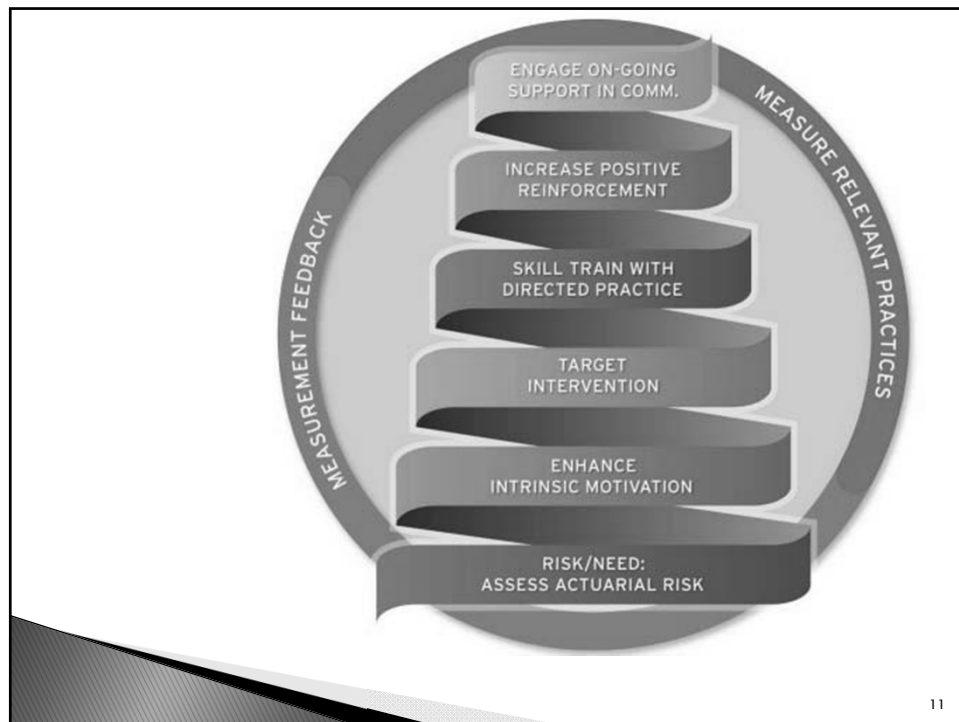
MEASUREMENT FEEDBACK

ENGAGE ON-GOING SUPPORT IN COMM.

INCREASE POSITIVE REINFORCEMENT

SKILL TRAIN WITH DIRECTED PRACTICE

TARGET INTERVENTION

ENHANCE INTRINSIC MOTIVATION

RISK/NEED: ASSESS ACTUARIAL RISK

MEASURE RELEVANT PRACTICES

11